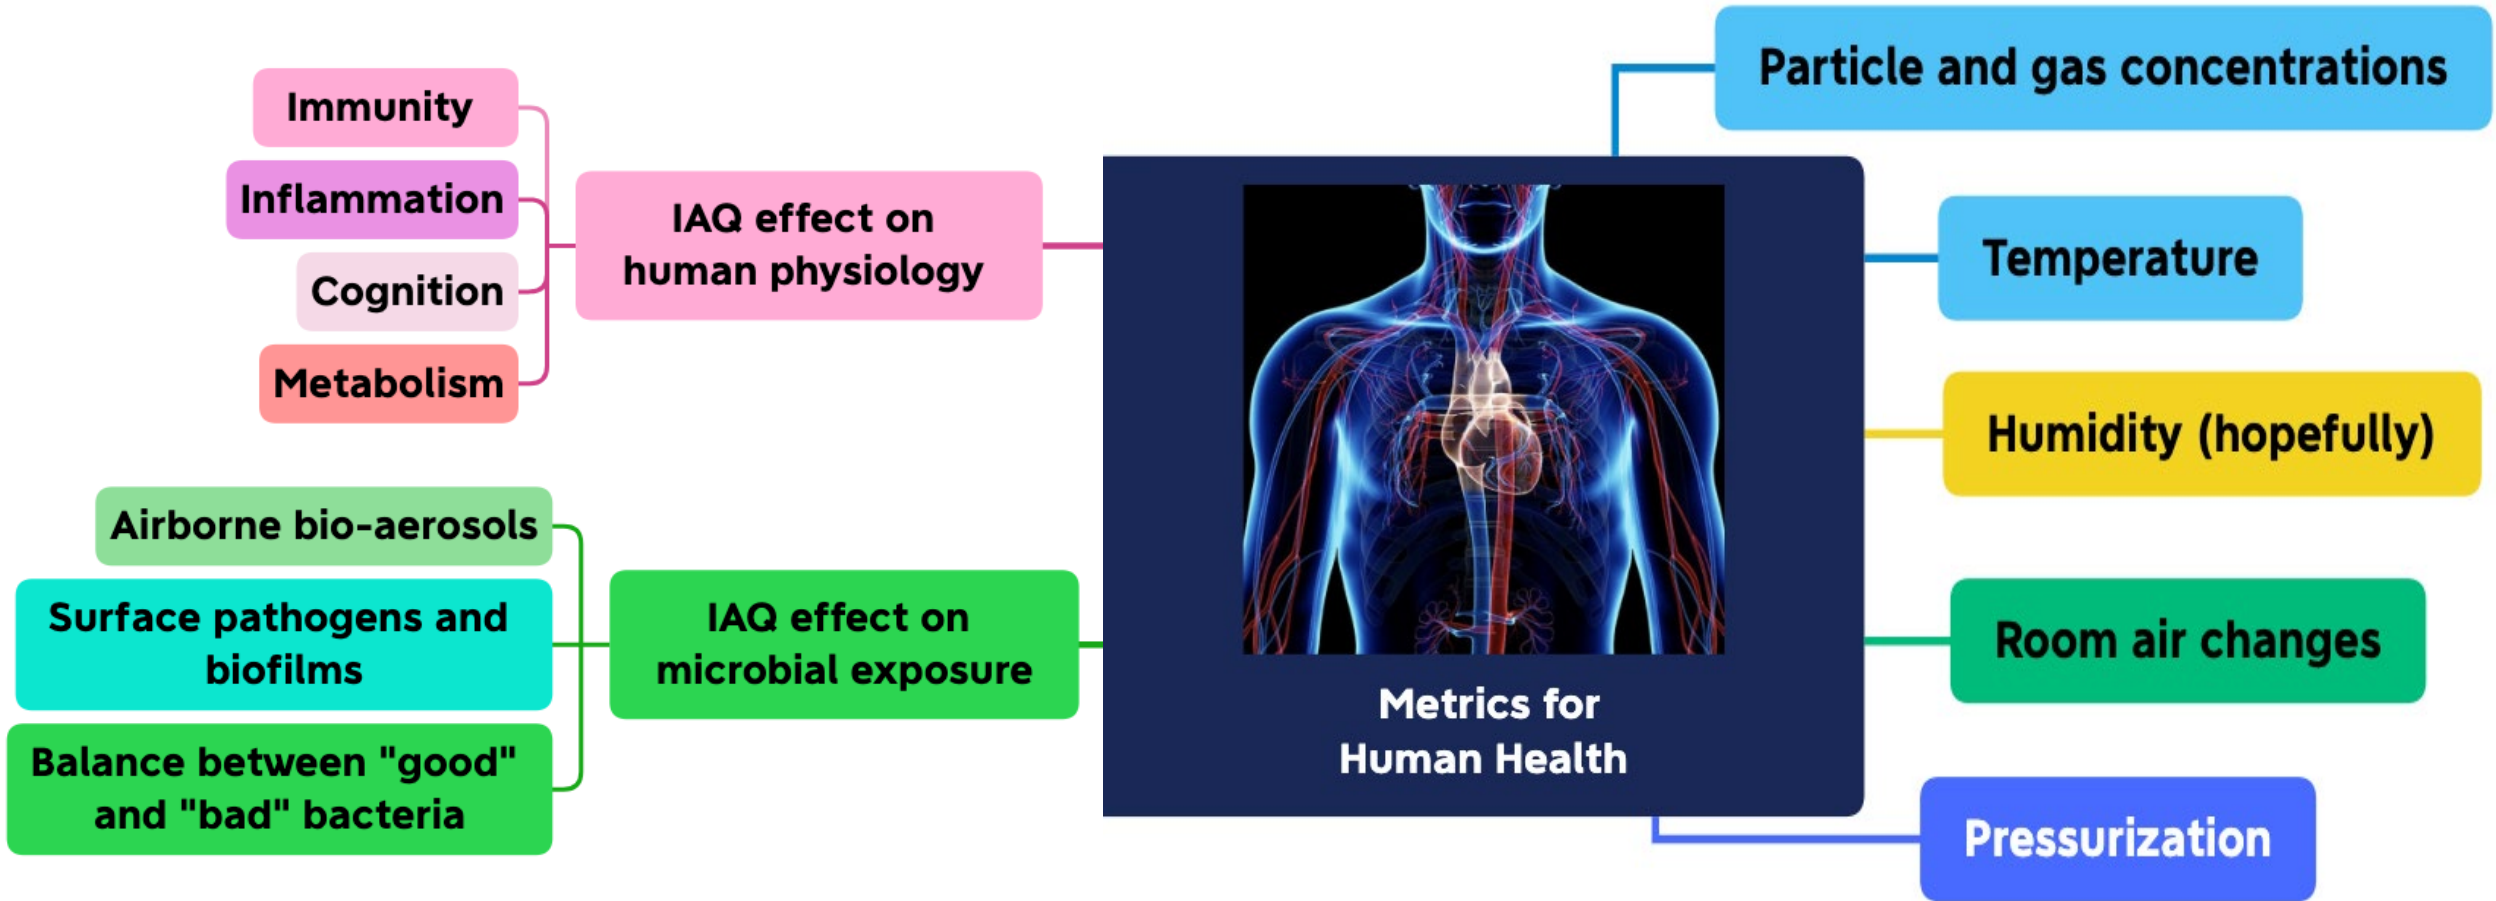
Immunity

Inflammation

Cognition

Metabolism

IAQ effect on human physiology

Airborne bio-aerosols

Surface pathogens and biofilms

Balance between "good" and "bad" bacteria

IAQ effect on microbial exposure

Metrics for Human Health

Particle and gas concentrations

Temperature

Humidity (hopefully)

Room air changes

Pressurization